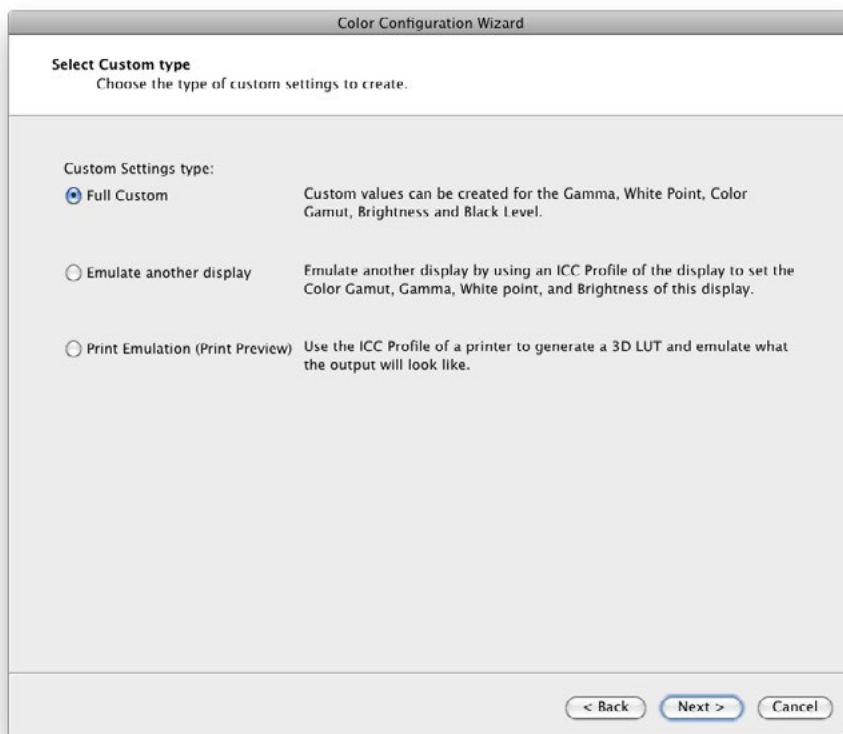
Color Configuration Wizard

Select Custom type
Choose the type of custom settings to create.

Custom Settings type:

Full Custom

Custom values can be created for the Gamma, White Point, Color Gamut, Brightness and Black Level.

Emulate another display

Emulate another display by using an ICC Profile of the display to set the Color Gamut, Gamma, White point, and Brightness of this display.

Print Emulation (Print Preview)

Use the ICC Profile of a printer to generate a 3D LUT and emulate what the output will look like.

< Back

Next >

Cancel